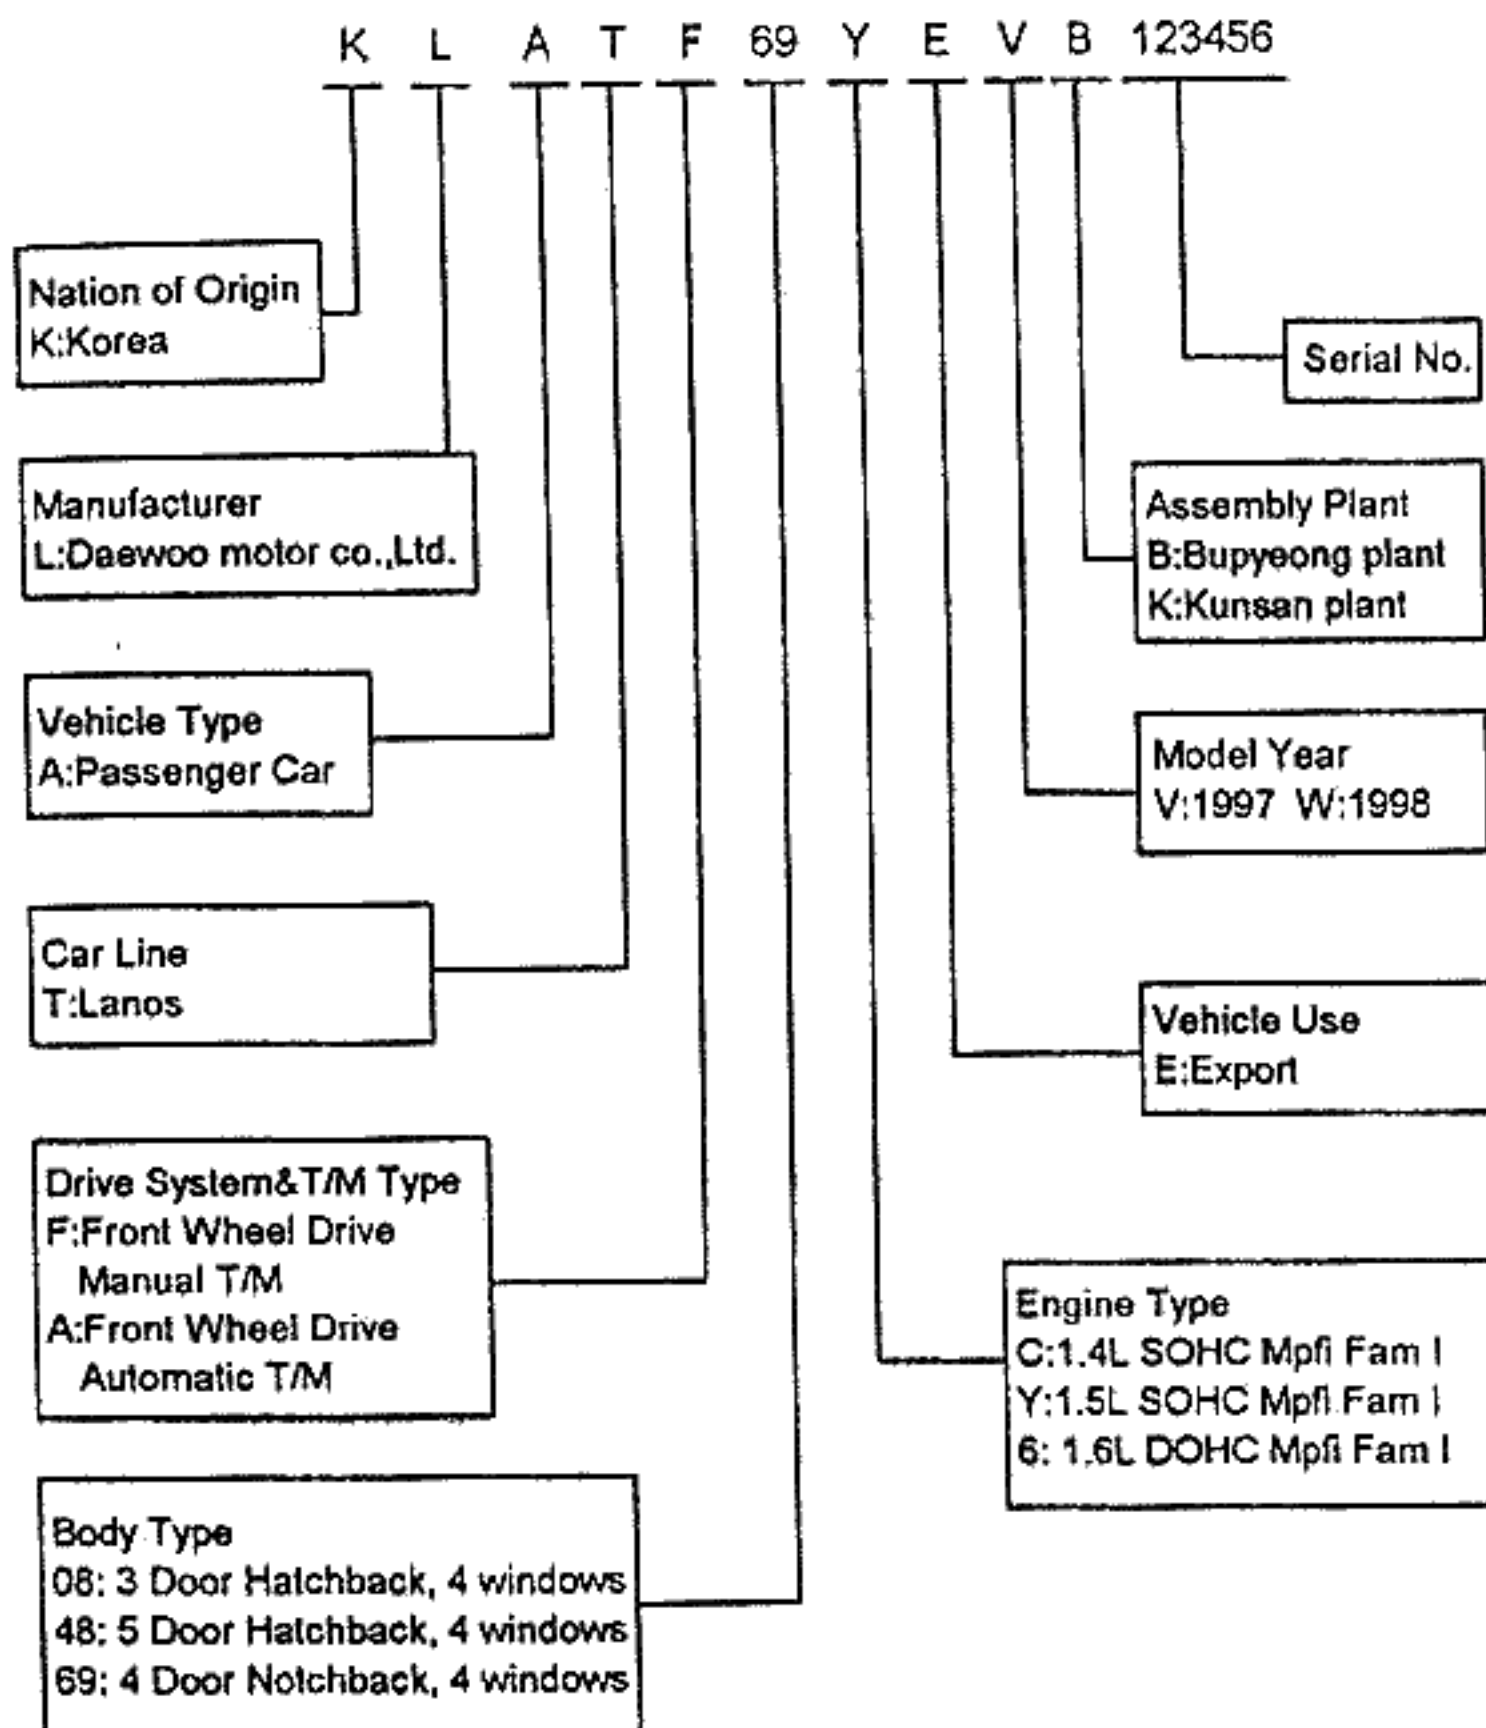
K L A T F 69 Y E V B 123456

Nation of Origin
K:Korea

Manufacturer
L:Daewoo motor co.,Ltd.

Vehicle Type
A:Passenger Car

Car Line
T:Lanos

Drive System&T/M Type
F:Front Wheel Drive
Manual T/M
A:Front Wheel Drive
Automatic T/M

Body Type
08: 3 Door Hatchback, 4 windows
48: 5 Door Hatchback, 4 windows
69: 4 Door Notchback, 4 windows

Serial No.

Assembly Plant
B:Bupyeong plant
K:Kunsan plant

Model Year
V:1997 W:1998

Vehicle Use
E:Export

Engine Type
C:1.4L SOHC Mpfi Fam I
Y:1.5L SOHC Mpfi Fam I
6: 1.6L DOHC Mpfi Fam I